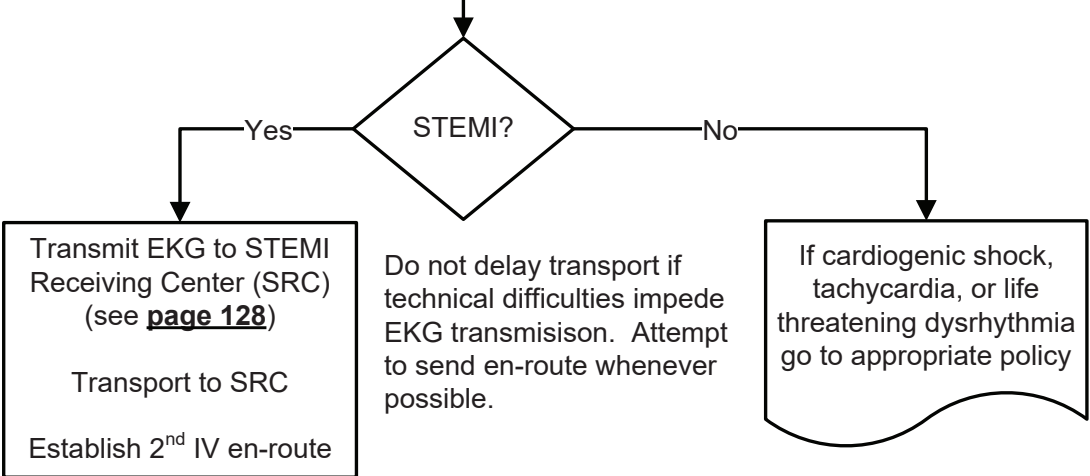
STEMI?

Yes

No

Transmit EKG to STEMI Receiving Center (SRC) (see **page 128**)

Transport to SRC

Establish 2$^{nd}$ IV en-route

Do not delay transport if technical difficulties impede EKG transmisison. Attempt to send en-route whenever possible.

If cardiogenic shock, tachycardia, or life threatening dysrhythmia go to appropriate policy